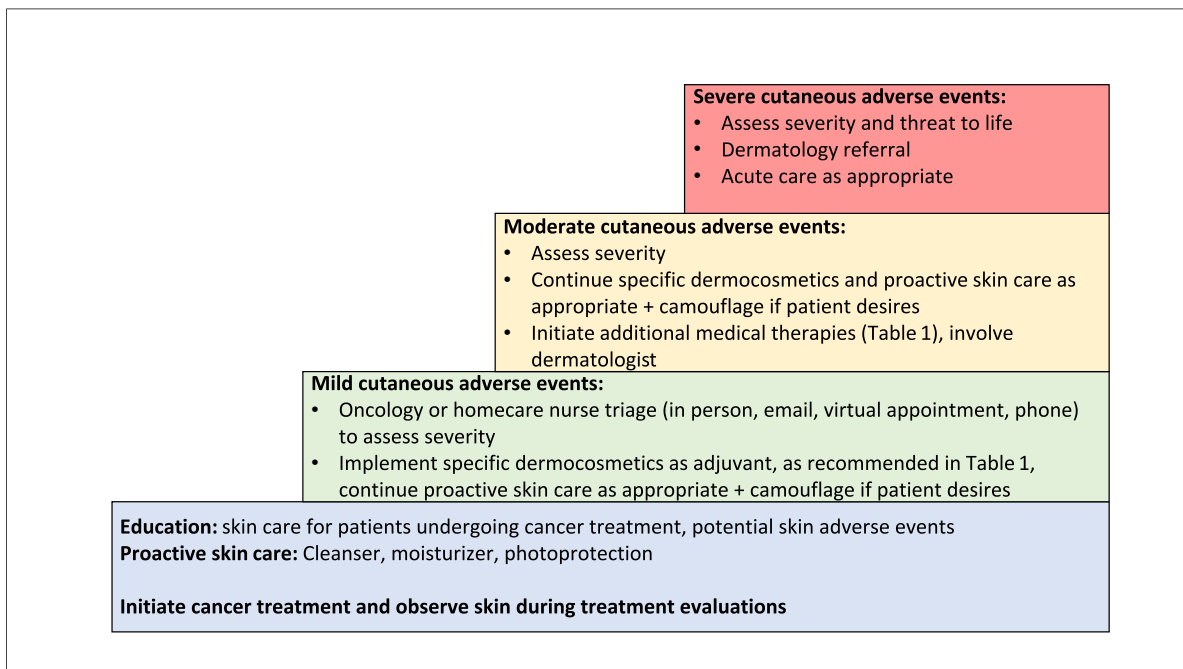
**Severe cutaneous adverse events:**
- Assess severity and threat to life
- Dermatology referral
- Acute care as appropriate

**Moderate cutaneous adverse events:**
- Assess severity
- Continue specific dermocosmetics and proactive skin care as appropriate + camouflage if patient desires
- Initiate additional medical therapies (Table 1), involve dermatologist

**Mild cutaneous adverse events:**
- Oncology or homecare nurse triage (in person, email, virtual appointment, phone) to assess severity
- Implement specific dermocosmetics as adjuvant, as recommended in Table 1, continue proactive skin care as appropriate + camouflage if patient desires

**Education:** skin care for patients undergoing cancer treatment, potential skin adverse events
**Proactive skin care:** Cleanser, moisturizer, photoprotection

**Initiate cancer treatment and observe skin during treatment evaluations**